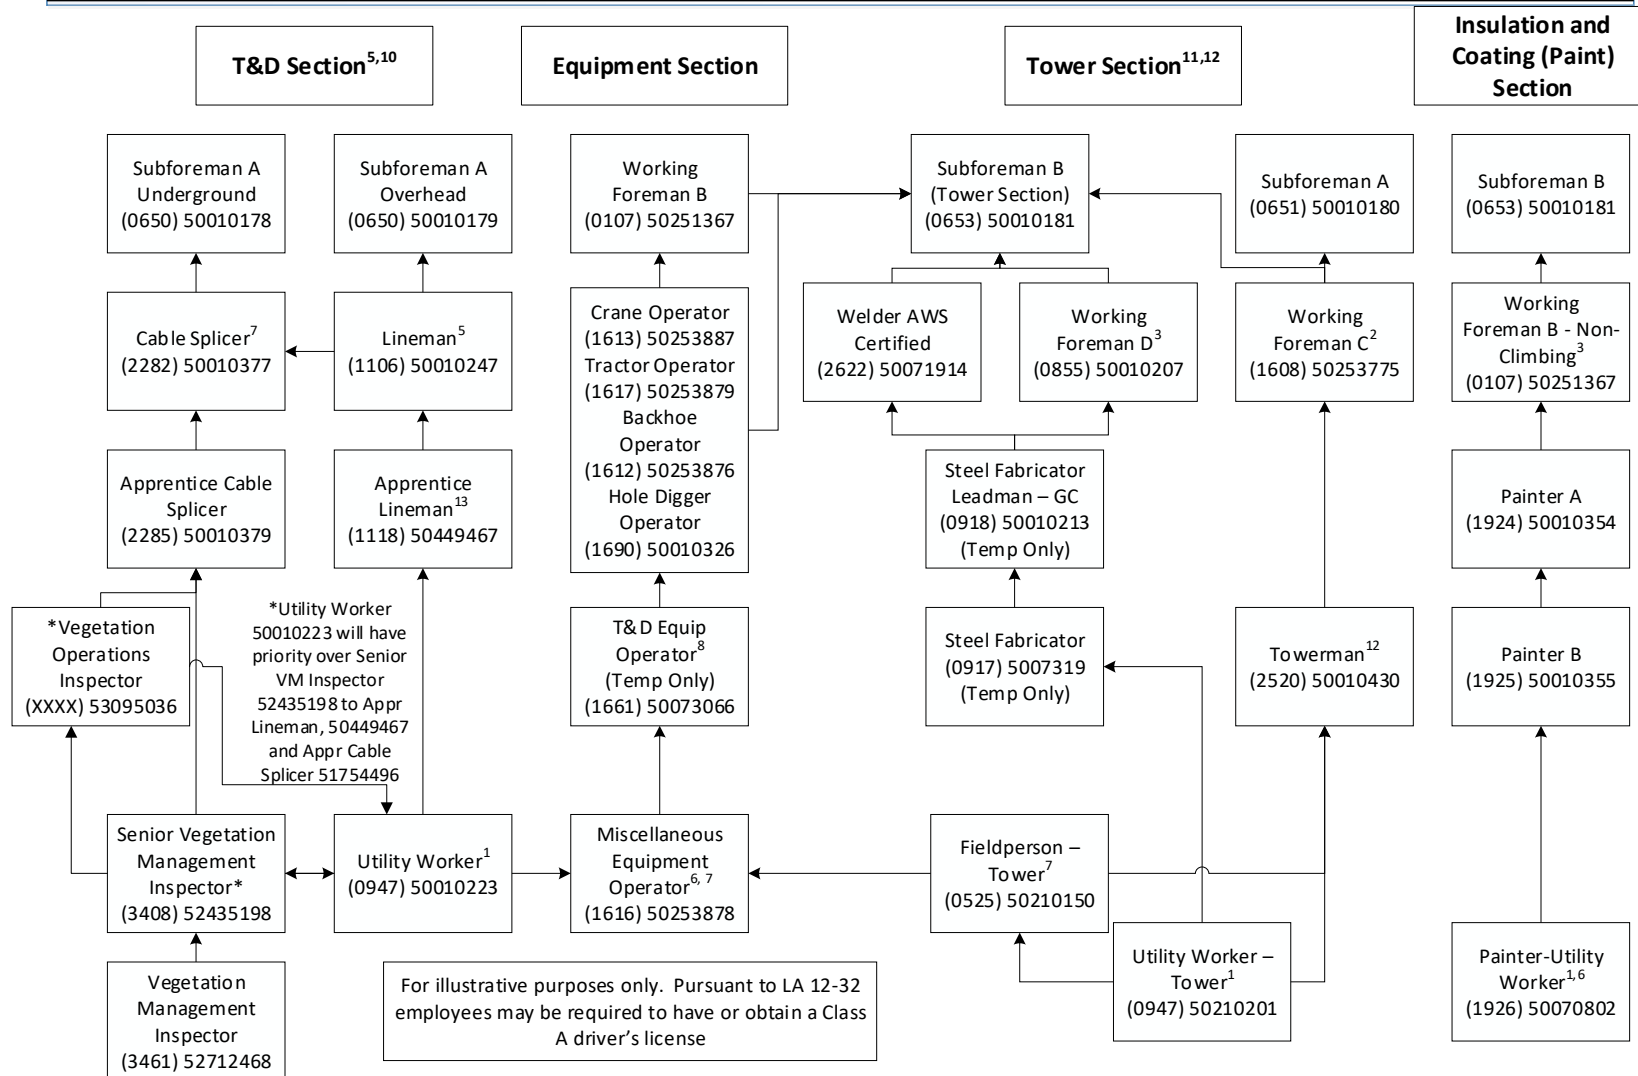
T&D Section$^{5,10}$

Equipment Section

Tower Section$^{11,12}$

Insulation and Coating (Paint) Section

Subforeman A Underground (0650) 50010178

Subforeman A Overhead (0650) 50010179

Working Foreman B (0107) 50251367

Subforeman B (Tower Section) (0653) 50010181

Subforeman A (0651) 50010180

Subforeman B (0653) 50010181

Cable Splicer$^{7}$ (2282) 50010377

Lineman$^{5}$ (1106) 50010247

Crane Operator (1613) 50253887 Tractor Operator (1617) 50253879 Backhoe Operator (1612) 50253876 Hole Digger Operator (1690) 50010326

Welder AWS Certified (2622) 50071914

Working Foreman D$^{3}$ (0855) 50010207

Working Foreman C$^{2}$ (1608) 50253775

Working Foreman B - Non-Climbing$^{3}$ (0107) 50251367

Apprentice Cable Splicer (2285) 50010379

Apprentice Lineman$^{13}$ (1118) 50449467

Steel Fabricator Leadman – GC (0918) 50010213 (Temp Only)

Painter A (1924) 50010354

*Vegetation Operations Inspector (XXXX) 53095036

*Utility Worker 50010223 will have priority over Senior VM Inspector 52435198 to Appr Lineman, 50449467 and Appr Cable Splicer 51754496

T&D Equip Operator$^{8}$ (Temp Only) (1661) 50073066

Steel Fabricator (0917) 5007319 (Temp Only)

Towerman$^{12}$ (2520) 50010430

Painter B (1925) 50010355

Senior Vegetation Management Inspector* (3408) 52435198

Utility Worker$^{1}$ (0947) 50010223

Miscellaneous Equipment Operator$^{6, 7}$ (1616) 50253878

Fieldperson – Tower$^{7}$ (0525) 50210150

Utility Worker – Tower$^{1}$ (0947) 50210201

Painter-Utility Worker$^{1,6}$ (1926) 50070802

Vegetation Management Inspector (3461) 52712468

For illustrative purposes only. Pursuant to LA 12-32 employees may be required to have or obtain a Class A driver's license